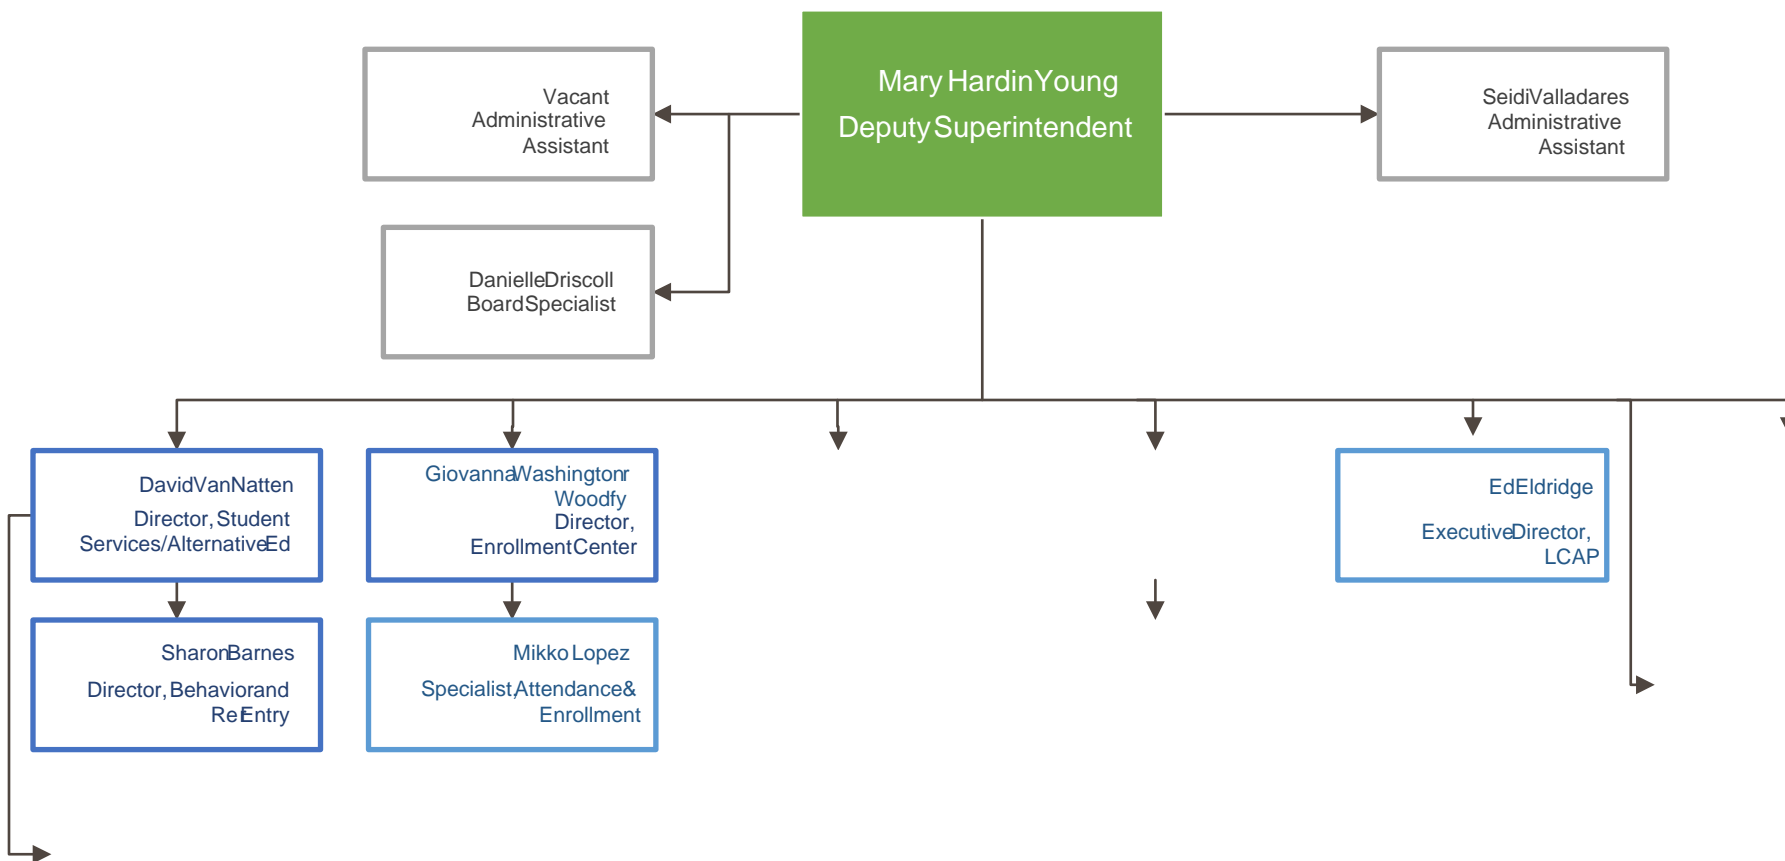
Mary Hardin Young
Deputy Superintendent

Vacant
Administrative
Assistant

Danielle Driscoll
Board Specialist

Seidi Valladares
Administrative
Assistant

David Van Natten
Director, Student Services/Alternative Ed

Sharon Barnes
Director, Behavior and Re Entry

Giovanna Washington Woodfy
Director,
Enrollment Center

Mikko Lopez
Specialist, Attendance & Enrollment

Ed Eldridge
Executive Director, LCAP